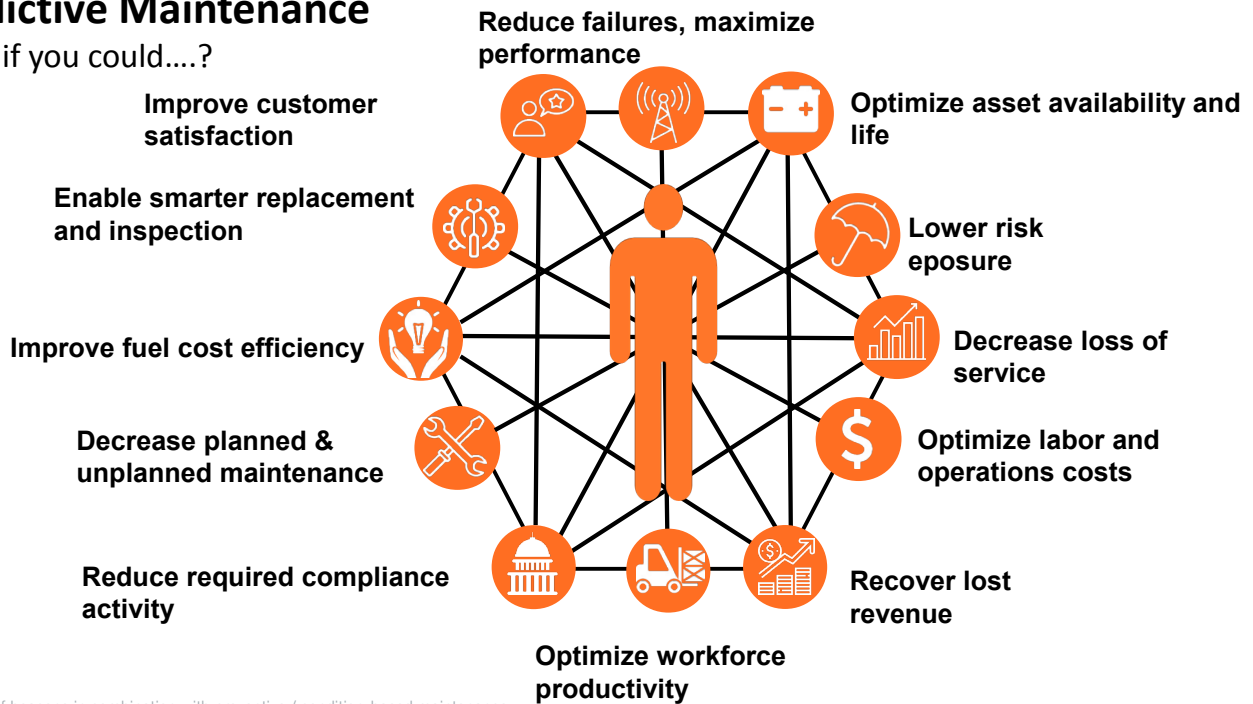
lictive Maintenance

if you could….?

Reduce failures, maximize performance

Improve customer satisfaction

Optimize asset availability and life

Enable smarter replacement and inspection

Lower risk eposure

Improve fuel cost efficiency

Decrease loss of service

Decrease planned & unplanned maintenance

Optimize labor and operations costs

Reduce required compliance activity

Recover lost revenue

Optimize workforce productivity

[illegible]